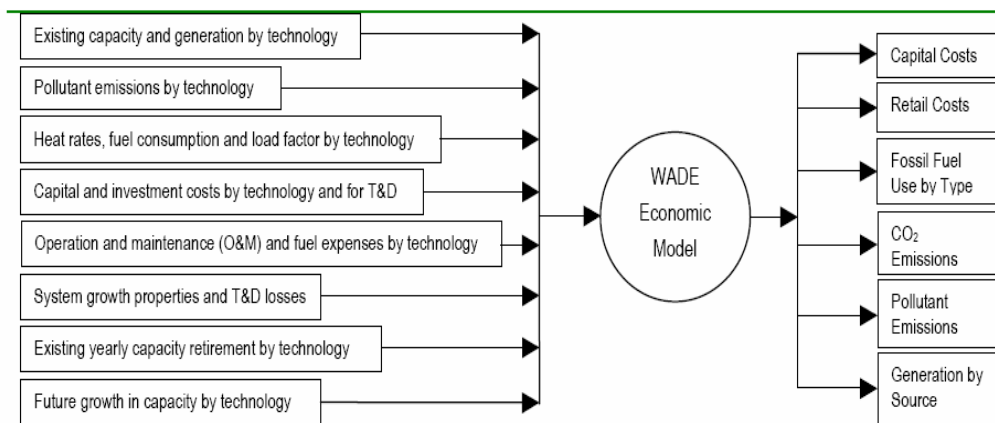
Existing capacity and generation by technology

Pollutant emissions by technology

Heat rates, fuel consumption and load factor by technology

Capital and investment costs by technology and for T&D

Operation and maintenance (O&M) and fuel expenses by technology

System growth properties and T&D losses

Existing yearly capacity retirement by technology

Future growth in capacity by technology

WADE Economic Model

Capital Costs

Retail Costs

Fossil Fuel Use by Type

$CO_2$ Emissions

Pollutant Emissions

Generation by Source